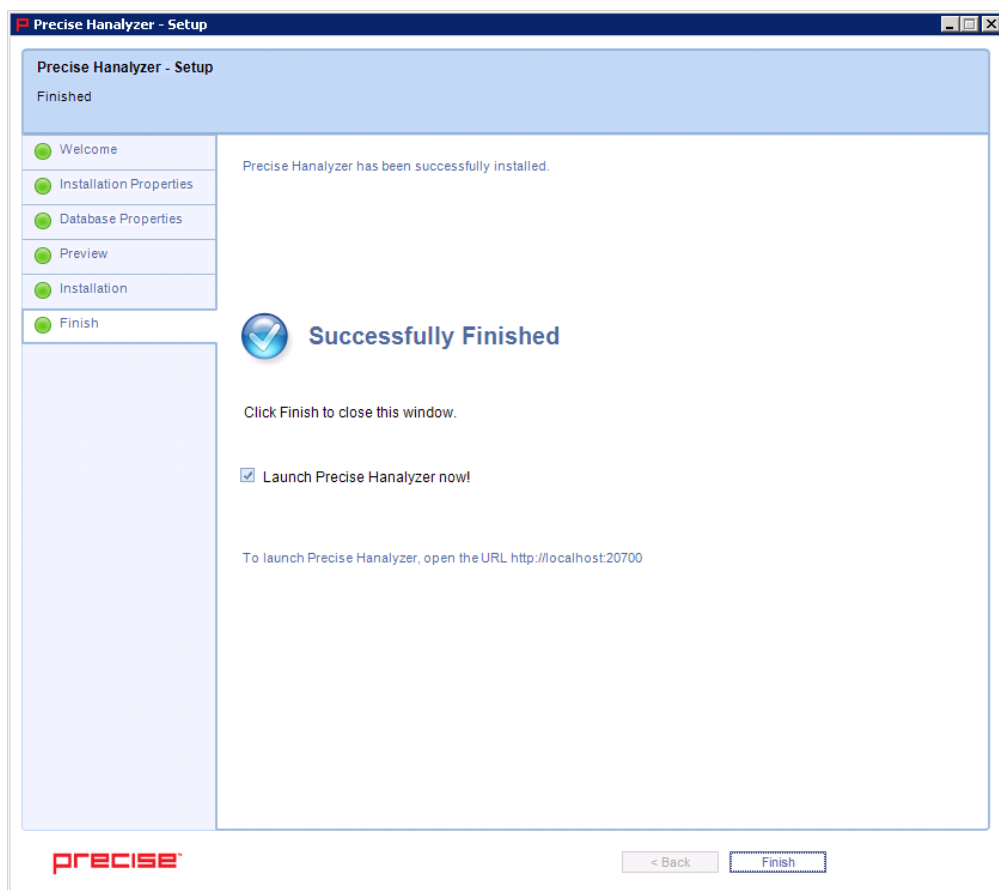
Precise Hanalyzer - Setup

Precise Hanalyzer - Setup
Finished

Welcome
Installation Properties
Database Properties
Preview
Installation
Finish

Precise Hanalyzer has been successfully installed.

Successfully Finished

Click Finish to close this window.

Launch Precise Hanalyzer now!

To launch Precise Hanalyzer, open the URL http://localhost:20700

precise

< Back
Finish